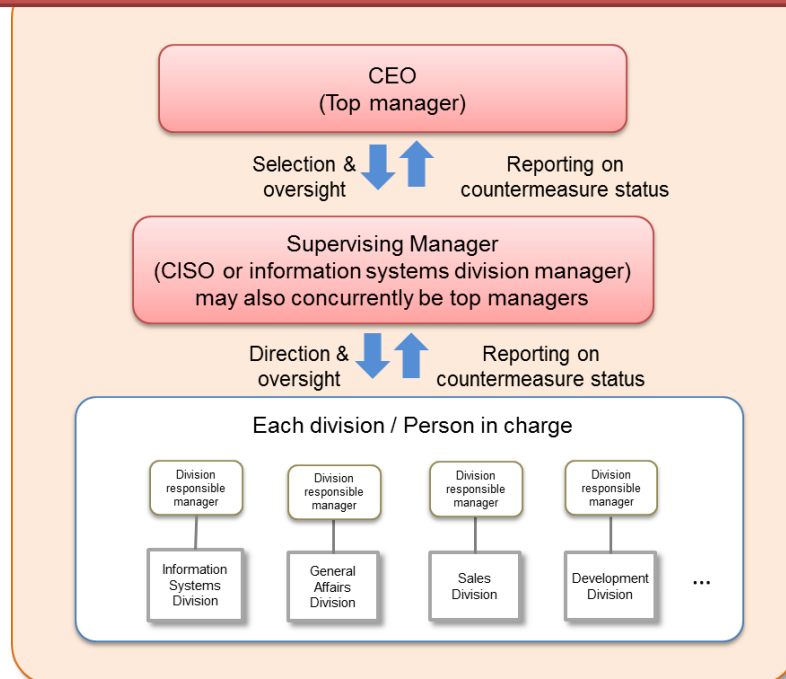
CEO
(Top manager)

Selection & oversight

Reporting on countermeasure status

Supervising Manager
(CISO or information systems division manager)
may also concurrently be top managers

Direction & oversight

Reporting on countermeasure status

Each division / Person in charge

Division responsible manager

Information Systems Division

Division responsible manager

General Affairs Division

Division responsible manager

Sales Division

Division responsible manager

Development Division

…